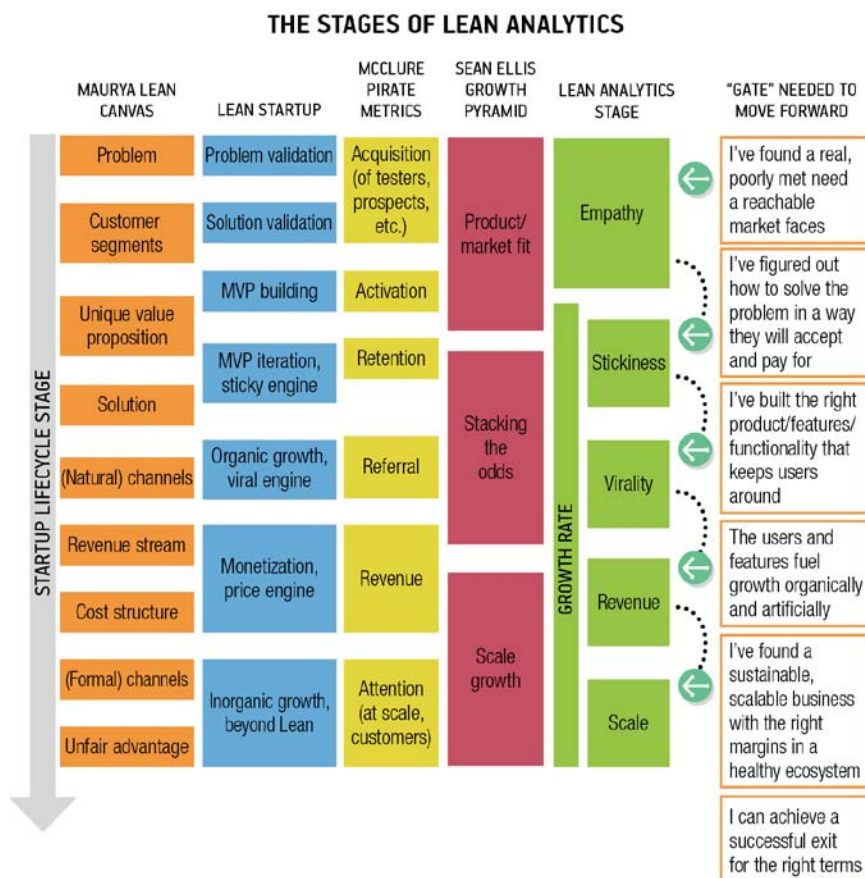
THE STAGES OF LEAN ANALYTICS

STARTUP LIFECYCLE STAGE

MAURYA LEAN CANVAS

Problem

Customer segments

Unique value proposition

Solution

(Natural) channels

Revenue stream

Cost structure

(Formal) channels

Unfair advantage

LEAN STARTUP

Problem validation

Solution validation

MVP building

MVP iteration, sticky engine

Organic growth, viral engine

Monetization, price engine

Inorganic growth, beyond Lean

MCCLURE PIRATE METRICS

Acquisition (of testers, prospects, etc.)

Activation

Retention

Referral

Revenue

Attention (at scale, customers)

SEAN ELLIS GROWTH PYRAMID

Product/ market fit

Stacking the odds

Scale growth

LEAN ANALYTICS STAGE

Empathy

GROWTH RATE

Stickiness

Virality

Revenue

Scale

"GATE" NEEDED TO MOVE FORWARD

I've found a real, poorly met need a reachable market faces

I've figured out how to solve the problem in a way they will accept and pay for

I've built the right product/features/ functionality that keeps users around

The users and features fuel growth organically and artificially

I've found a sustainable, scalable business with the right margins in a healthy ecosystem

I can achieve a successful exit for the right terms